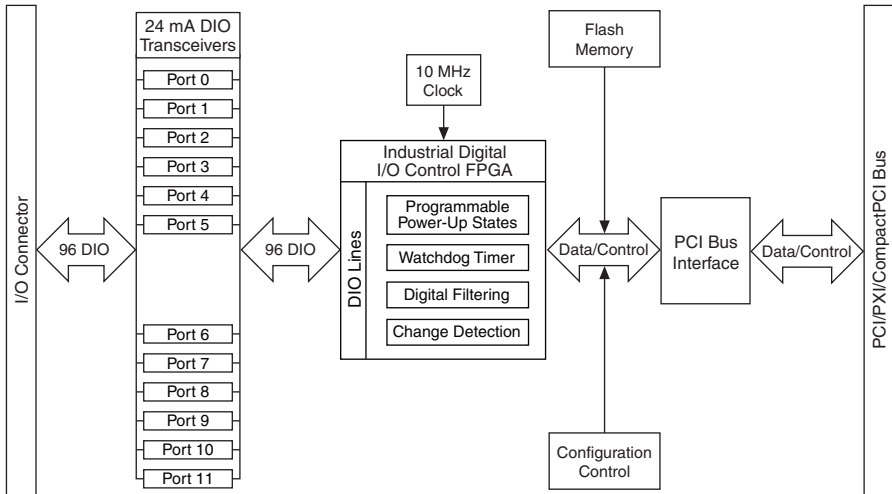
I/O Connector

24 mA DIO Transceivers

Port 0
Port 1
Port 2
Port 3
Port 4
Port 5
Port 6
Port 7
Port 8
Port 9
Port 10
Port 11

96 DIO

96 DIO

10 MHz Clock

Industrial Digital I/O Control FPGA

DIO Lines

Programmable Power-Up States

Watchdog Timer

Digital Filtering

Change Detection

Flash Memory

Data/Control

Configuration Control

PCI Bus Interface

Data/Control

PCI/PXI/CompactPCI Bus